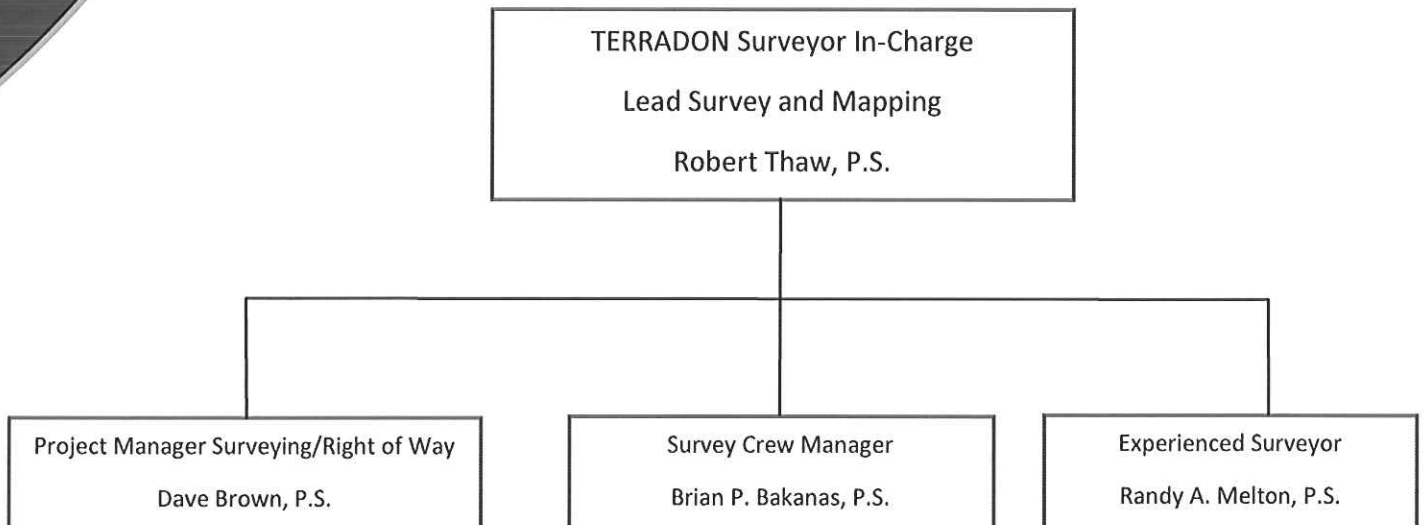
TERRADON Surveyor In-Charge
Lead Survey and Mapping
Robert Thaw, P.S.

Project Manager Surveying/Right of Way
Dave Brown, P.S.

Survey Crew Manager
Brian P. Bakanas, P.S.

Experienced Surveyor
Randy A. Melton, P.S.